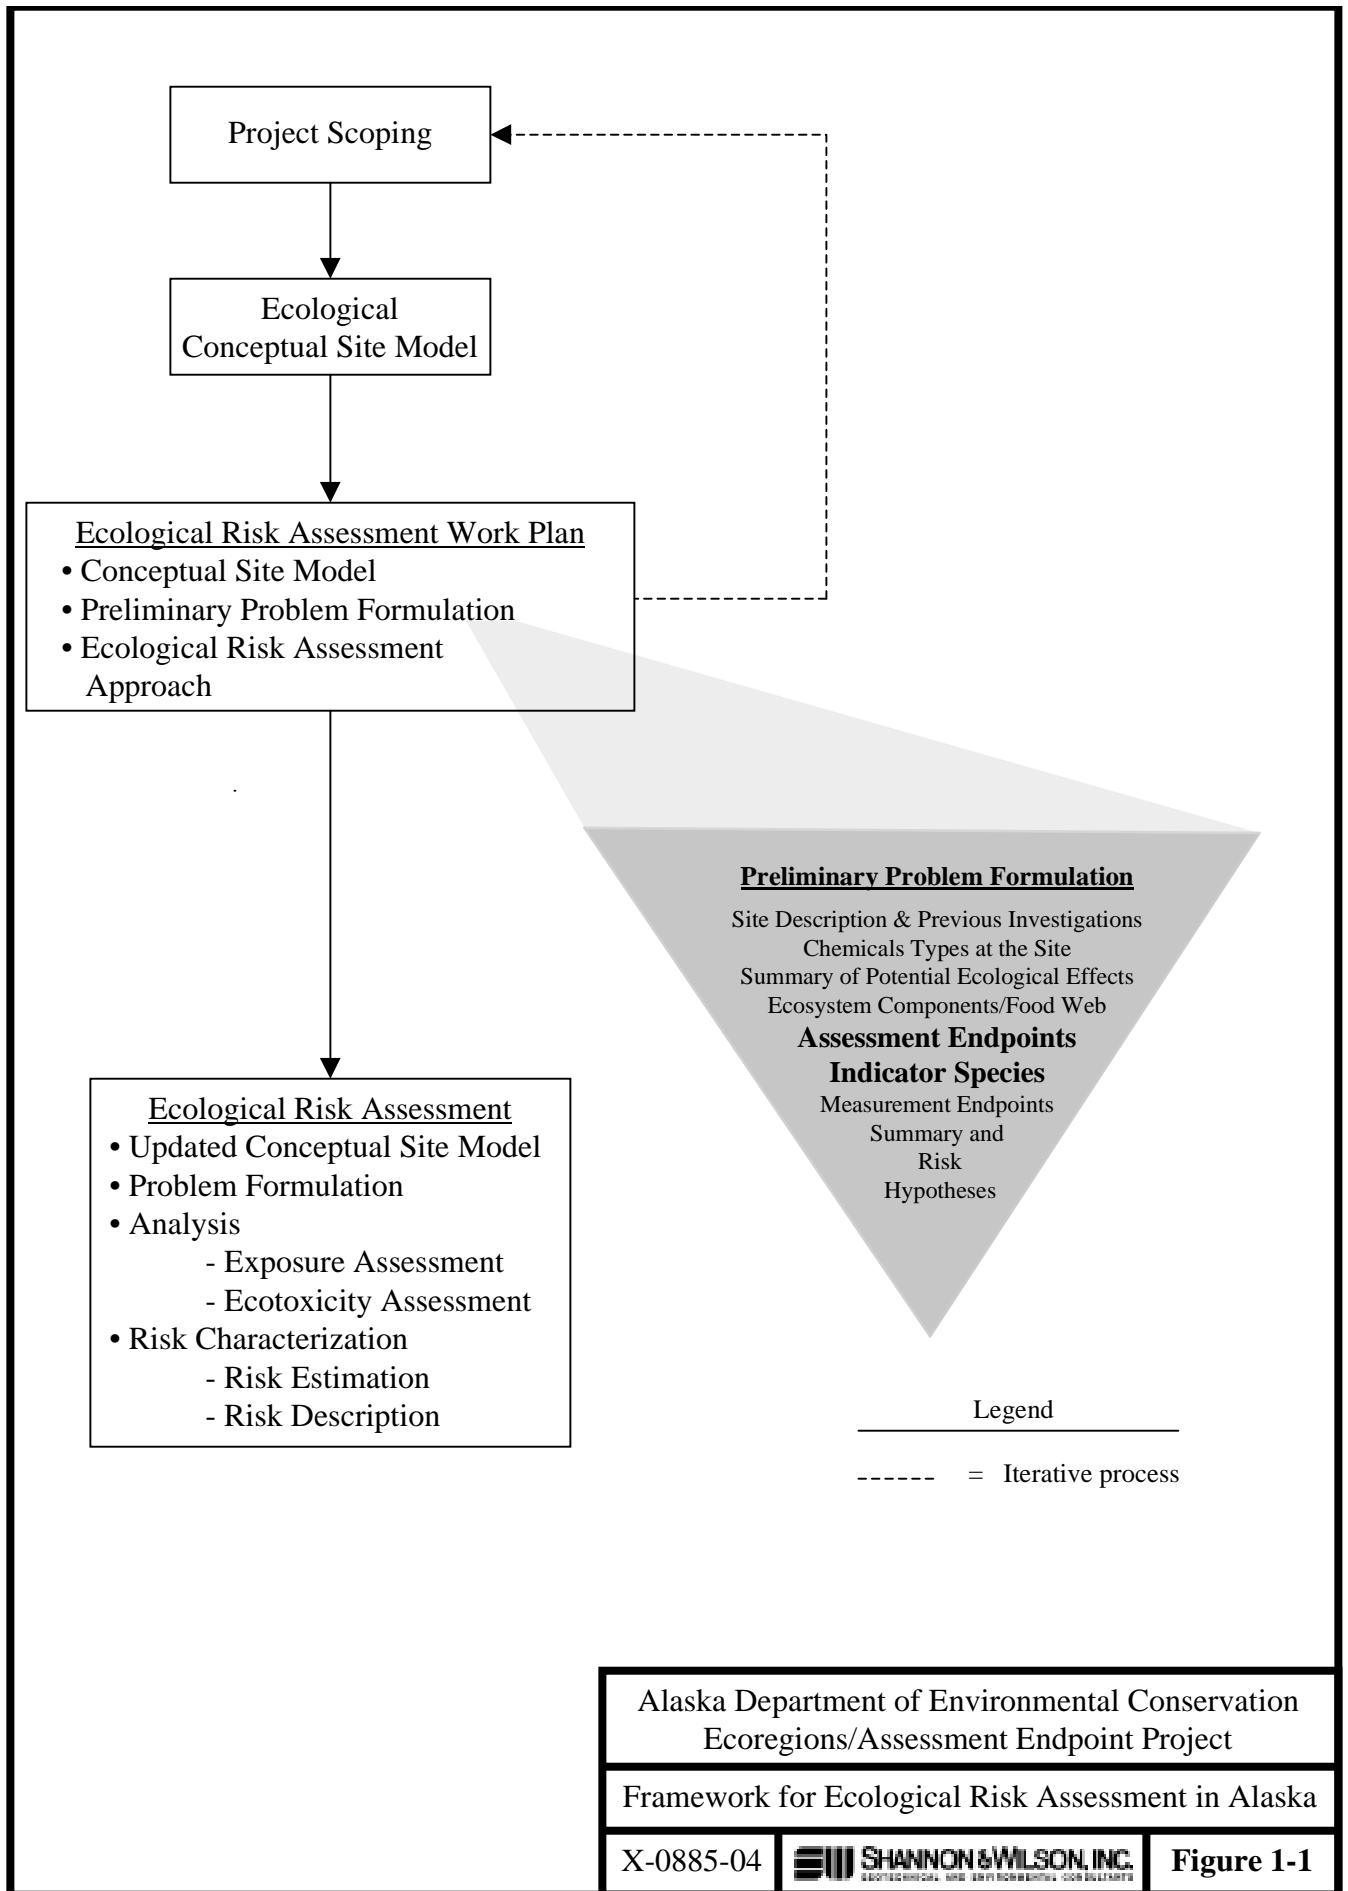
Project Scoping

Ecological Conceptual Site Model

Ecological Risk Assessment Work Plan
• Conceptual Site Model
• Preliminary Problem Formulation
• Ecological Risk Assessment Approach

Preliminary Problem Formulation
Site Description & Previous Investigations
Chemicals Types at the Site
Summary of Potential Ecological Effects
Ecosystem Components/Food Web
Assessment Endpoints
Indicator Species
Measurement Endpoints
Summary and
Risk
Hypotheses

Ecological Risk Assessment
• Updated Conceptual Site Model
• Problem Formulation
• Analysis
- Exposure Assessment
- Ecotoxicity Assessment
• Risk Characterization
- Risk Estimation
- Risk Description

Legend
------ = Iterative process

Alaska Department of Environmental Conservation
Ecoregions/Assessment Endpoint Project

Framework for Ecological Risk Assessment in Alaska

X-0885-04 | SHANNON & WILSON, INC. GEOTECHNICAL AND ENVIRONMENTAL CONSULTANTS | Figure 1-1